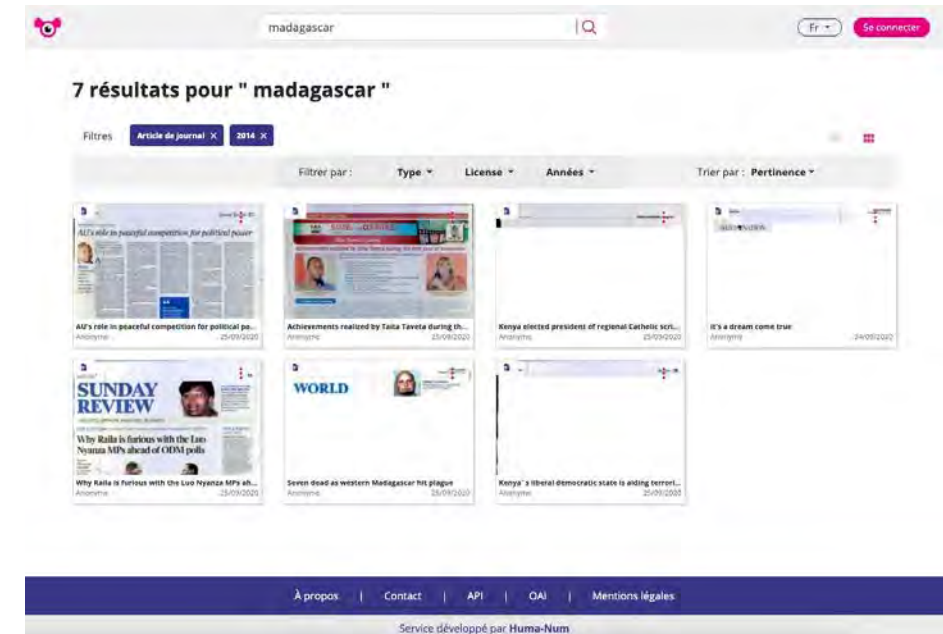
madagascar

Fr
Se connecter

7 résultats pour " madagascar "

Filtres
Article de journal ×
2014 ×

Filtrer par :
Type
License
Années
Trier par : Pertinence

AU's role in peaceful competition for political power

AU's role in peaceful competition for political pa...
Anonyme
25/09/2020

Achievements realized by Taita Taveta during th...
Anonyme
25/09/2020

Kenya elected president of regional Catholic scri...
Anonyme
25/09/2020

It's a dream come true
Anonyme
24/09/2020

SUNDAY REVIEW
Why Raila is furious with the Luo Nyanza MPs ahead of ODM polls

Why Raila is furious with the Luo Nyanza MPs ah...
Anonyme
25/09/2020

WORLD

Seven dead as western Madagascar hit plague
Anonyme
25/09/2020

Kenya's liberal democratic state is aiding terrori...
Anonyme
25/09/2020

À propos | Contact | API | OAI | Mentions légales

Service développé par Huma-Num